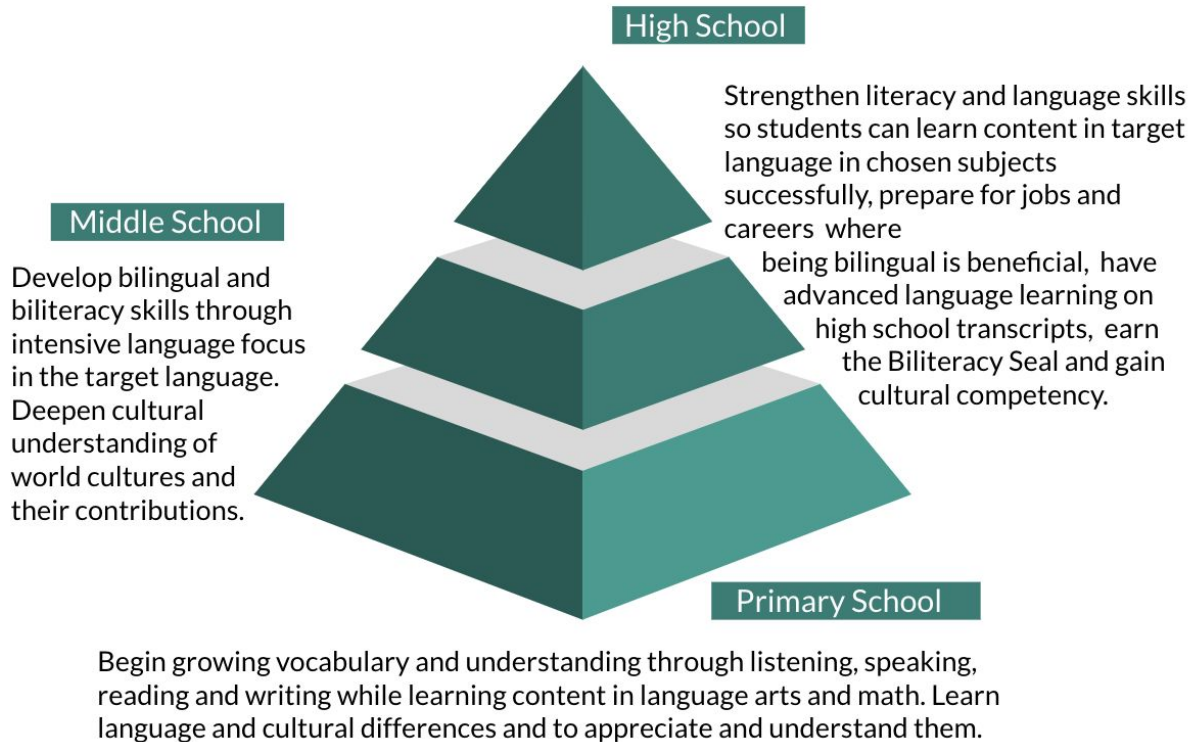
High School

Strengthen literacy and language skills so students can learn content in target language in chosen subjects successfully, prepare for jobs and careers where being bilingual is beneficial, have advanced language learning on high school transcripts, earn the Biliteracy Seal and gain cultural competency.

Middle School

Develop bilingual and biliteracy skills through intensive language focus in the target language. Deepen cultural understanding of world cultures and their contributions.

Primary School

Begin growing vocabulary and understanding through listening, speaking, reading and writing while learning content in language arts and math. Learn language and cultural differences and to appreciate and understand them.